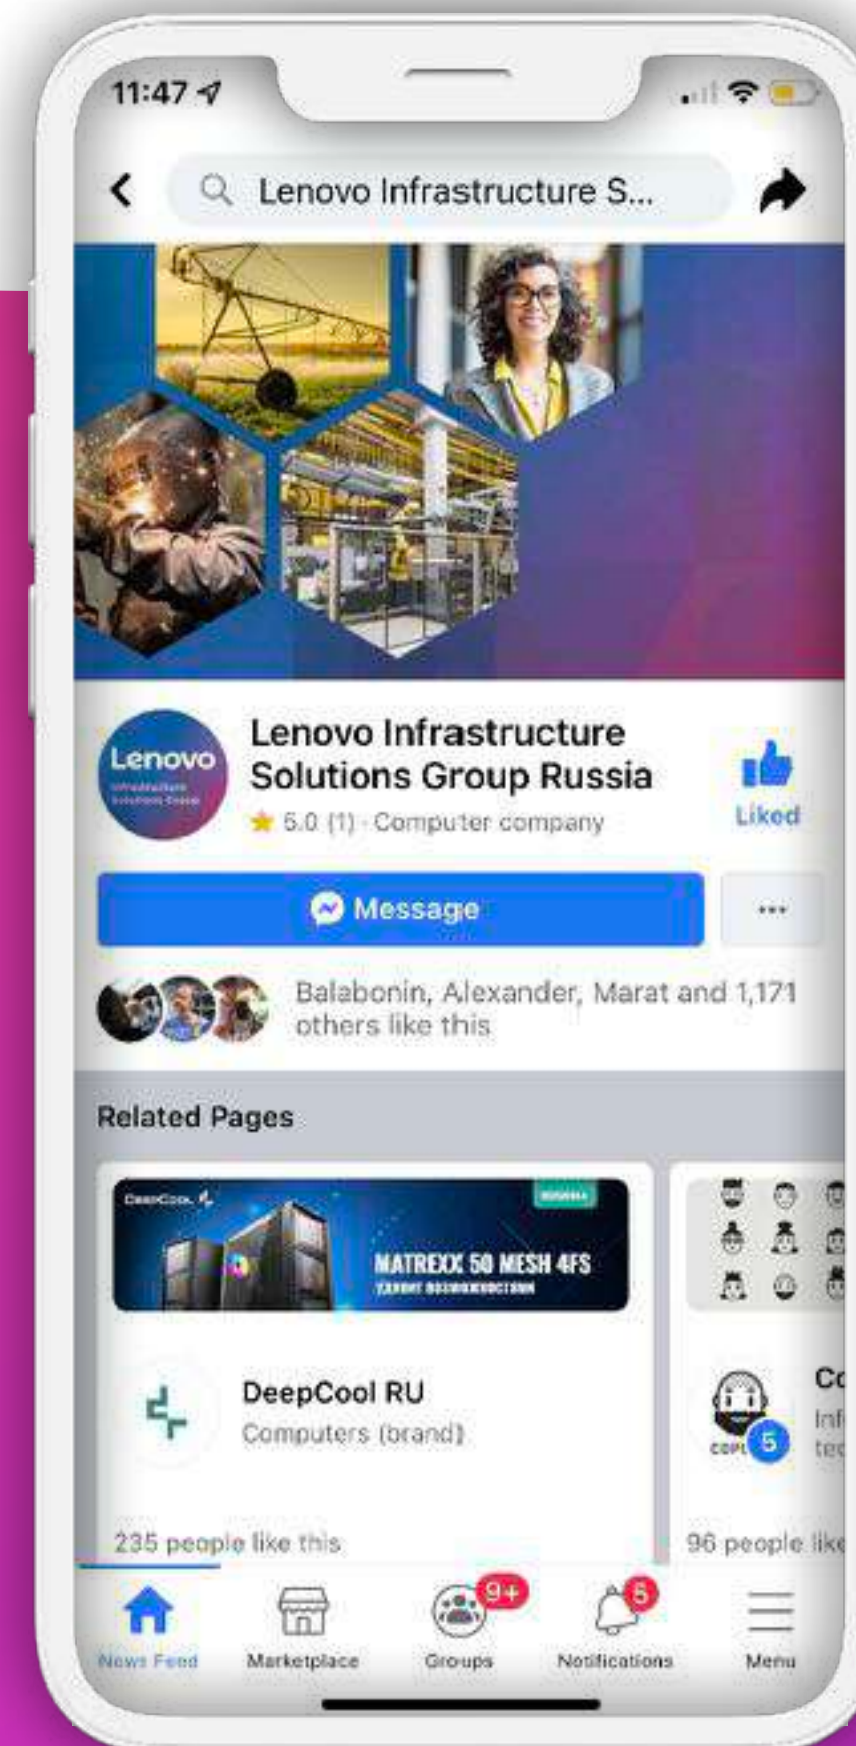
11:47

Lenovo Infrastructure S...

Lenovo

Lenovo Infrastructure Solutions Group Russia

★ 5.0 (1) · Computer company

Liked

Message

···

Balabonin, Alexander, Marat and 1,171 others like this

Related Pages

DeepCool

MATREXX 50 MESH 4FS

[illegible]

DeepCool RU

Computers (brand)

235 people like this

Co

Inf

te

5

96 people like

News Feed

Marketplace

9+

Groups

6

Notifications

Menu